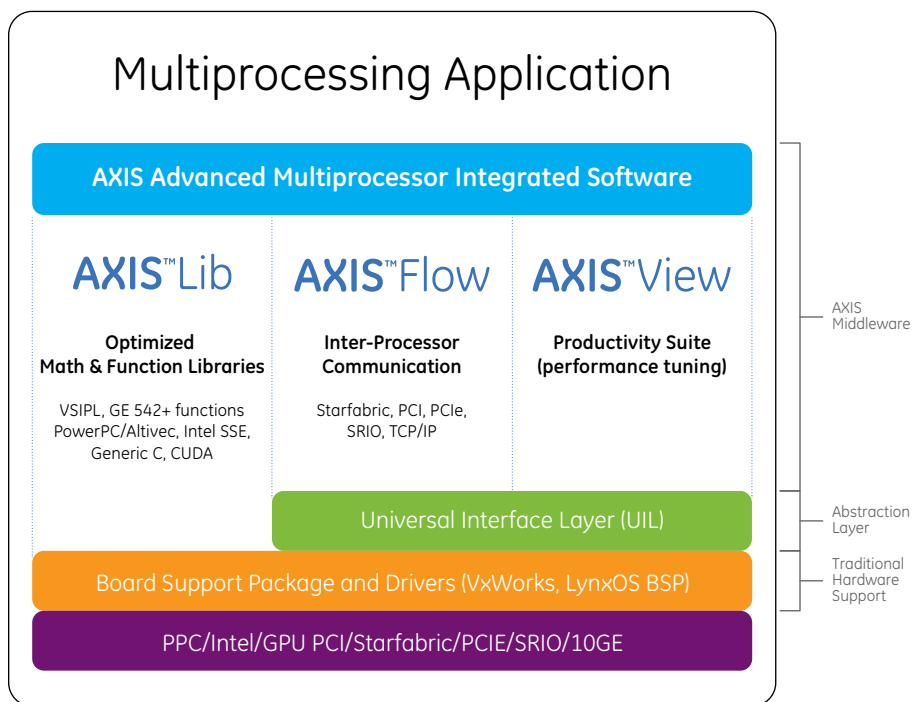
Multiprocessing Application

AXIS Advanced Multiprocessor Integrated Software

AXIS™ Lib

Optimized Math & Function Libraries

VSIPL, GE 542+ functions PowerPC/Altivec, Intel SSE, Generic C, CUDA

AXIS™ Flow

Inter-Processor Communication

Starfabric, PCI, PCIe, SRIO, TCP/IP

AXIS™ View

Productivity Suite (performance tuning)

Universal Interface Layer (UIL)

Board Support Package and Drivers (VxWorks, LynxOS BSP)

PPC/Intel/GPU PCI/Starfabric/PCIE/SRIO/10GE

AXIS Middleware

Abstraction Layer

Traditional Hardware Support